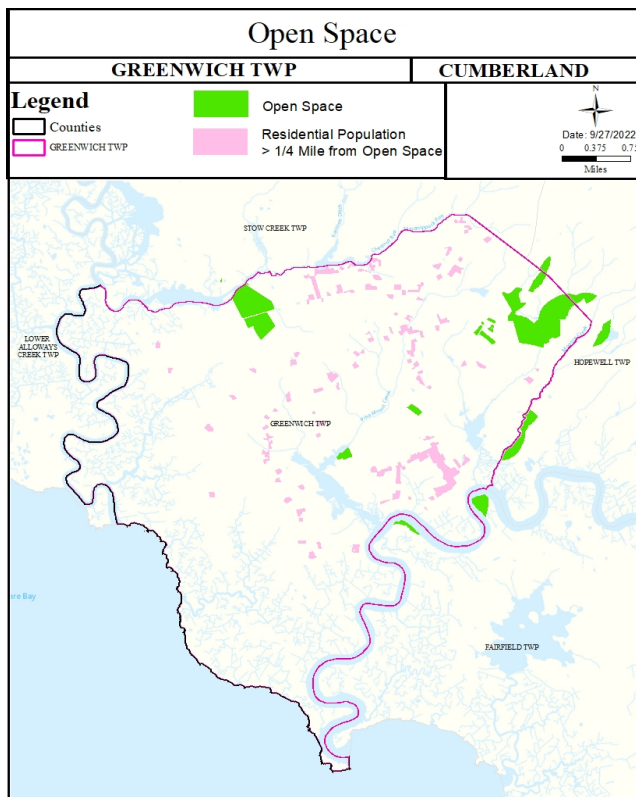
Open Space

GREENWICH TWP

CUMBERLAND

Legend

Counties

GREENWICH TWP

Open Space

Residential Population > 1/4 Mile from Open Space

N

Date: 9/27/2022

0 0.375 0.75

Miles

STOW CREEK TWP

LOWER ALLOWAYS CREEK TWP

HOPEWELL TWP

GREENWICH TWP

are Bay

FAIRFIELD TWP